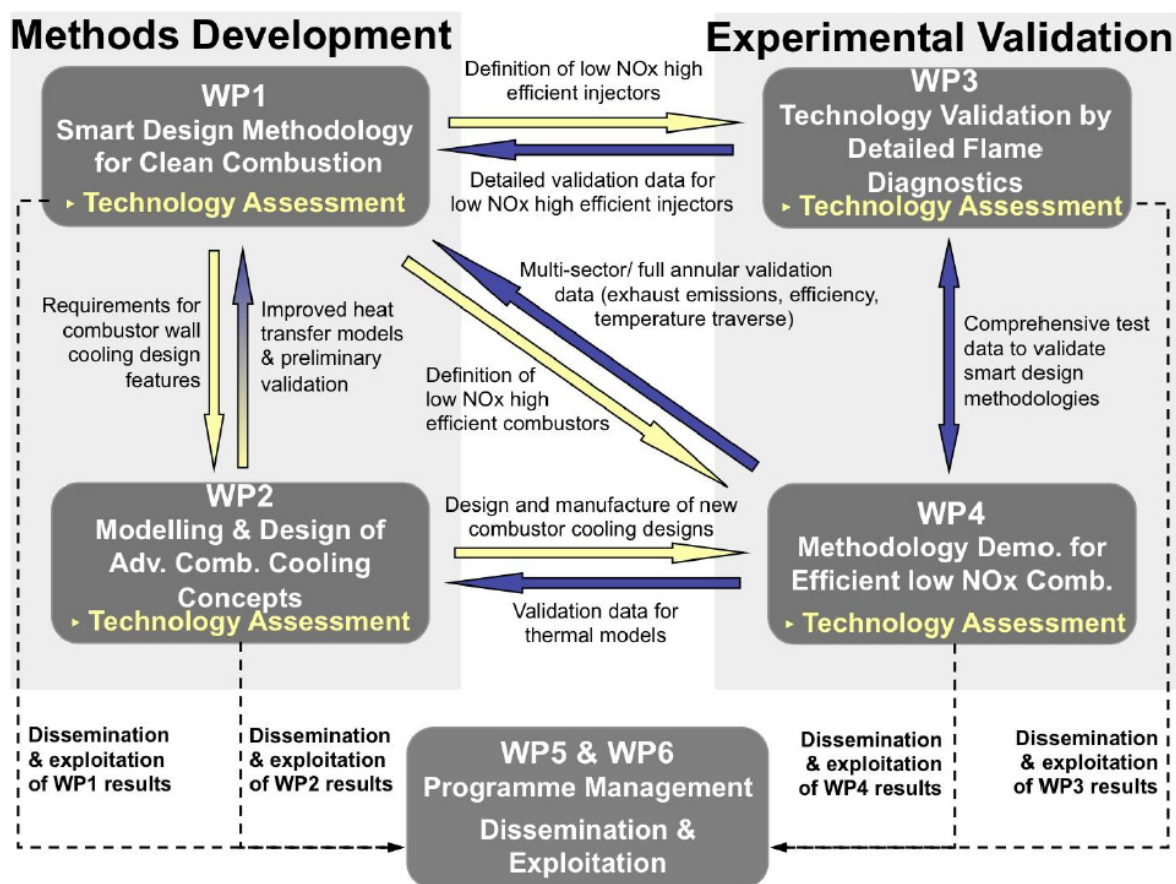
Methods Development

Experimental Validation

WP1
Smart Design Methodology for Clean Combustion
‣ Technology Assessment

Definition of low NOx high efficient injectors

Detailed validation data for low NOx high efficient injectors

WP3
Technology Validation by Detailed Flame Diagnostics
‣ Technology Assessment

Requirements for combustor wall cooling design features

Improved heat transfer models & preliminary validation

Multi-sector/ full annular validation data (exhaust emissions, efficiency, temperature traverse)

Definition of low NOx high efficient combustors

Comprehensive test data to validate smart design methodologies

WP2
Modelling & Design of Adv. Comb. Cooling Concepts
‣ Technology Assessment

Design and manufacture of new combustor cooling designs

Validation data for thermal models

WP4
Methodology Demo. for Efficient low NOx Comb.
‣ Technology Assessment

Dissemination & exploitation of WP1 results

Dissemination & exploitation of WP2 results

WP5 & WP6
Programme Management
Dissemination & Exploitation

Dissemination & exploitation of WP4 results

Dissemination & exploitation of WP3 results